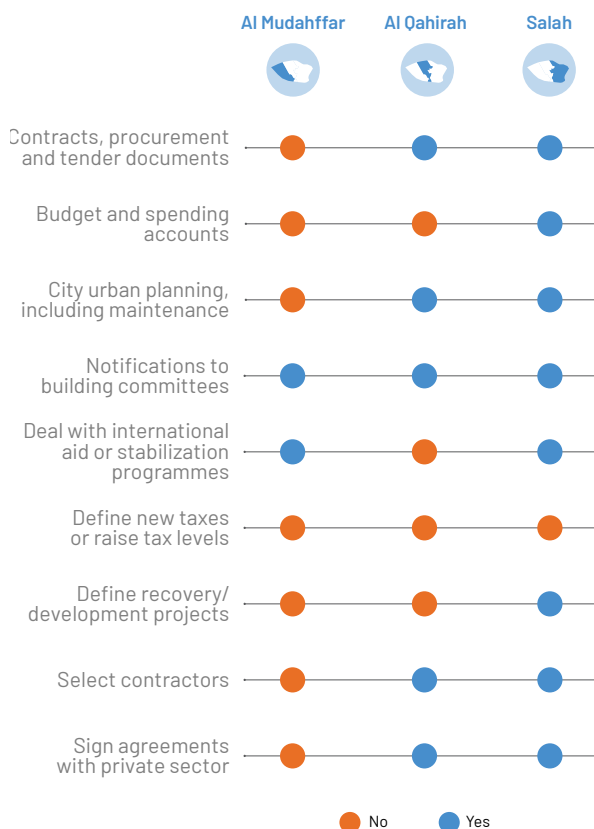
| | Al Mudahffar | Al Qahirah | Salah |
|---|---|---|---|
| Contracts, procurement and tender documents | No | Yes | Yes |
| Budget and spending accounts | No | No | Yes |
| City urban planning, including maintenance | No | Yes | Yes |
| Notifications to building committees | Yes | Yes | Yes |
| Deal with international aid or stabilization programmes | Yes | No | Yes |
| Define new taxes or raise tax levels | No | No | No |
| Define recovery/ development projects | No | No | Yes |
| Select contractors | No | Yes | Yes |
| Sign agreements with private sector | No | Yes | Yes |

No Yes